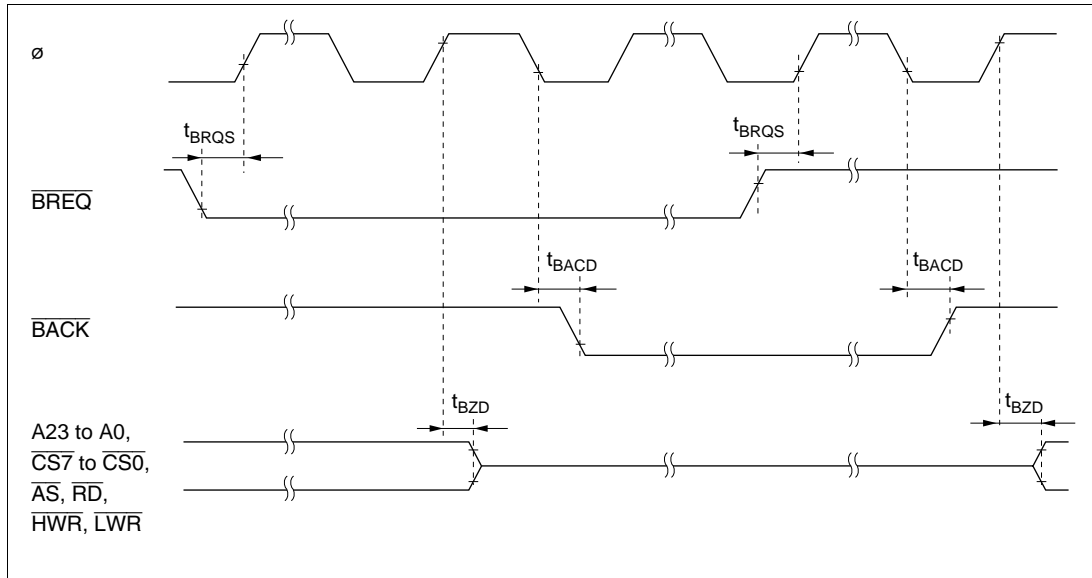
ø

$t_{BRQS}$

$t_{BRQS}$

$\overline{BREQ}$

$t_{BACD}$

$t_{BACD}$

$\overline{BACK}$

$t_{BZD}$

$t_{BZD}$

A23 to A0, $\overline{CS7}$ to $\overline{CS0}$, $\overline{AS}$, $\overline{RD}$, $\overline{HWR}$, $\overline{LWR}$